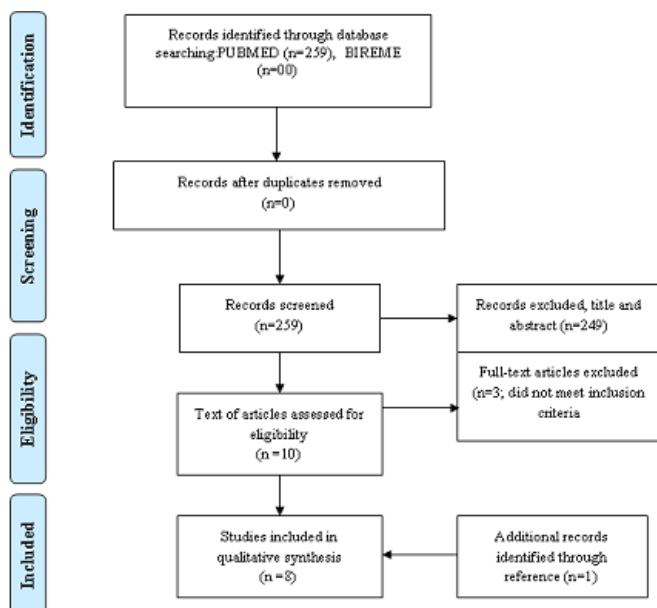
Identification

Records identified through database searching:PUBMED (n=259), BIREME (n=00)

Screening

Records after duplicates removed (n=0)

Records screened (n=259)

Records excluded, title and abstract (n=249)

Eligibility

Full-text articles excluded (n=3; did not meet inclusion criteria

Text of articles assessed for eligibility (n =10)

Included

Studies included in qualitative synthesis (n =8)

Additional records identified through reference (n=1)